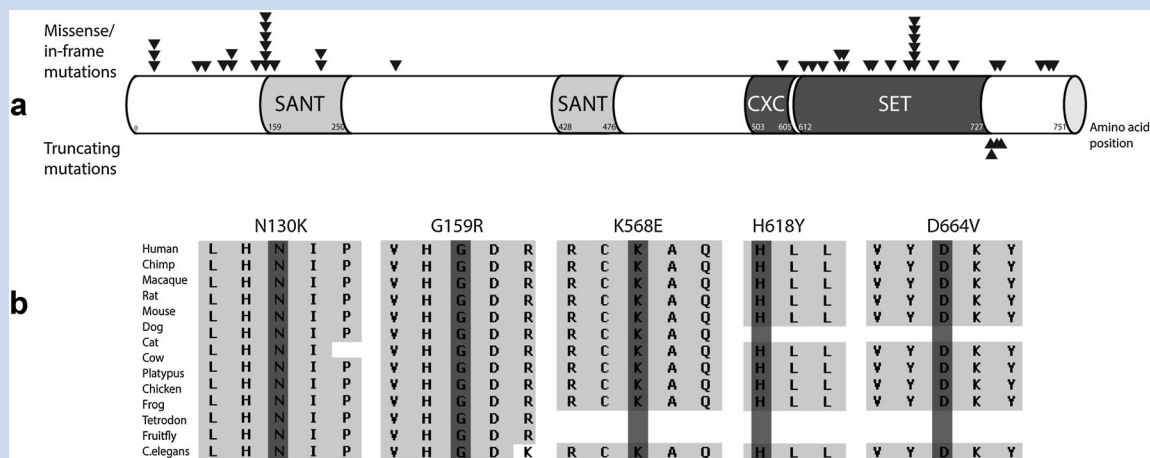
Missense/ in-frame mutations

a

SANT

SANT

CXC

SET

0 159 250 428 476 503 605 612 727 751

Amino acid position

Truncating mutations

b

N130K G159R K568E H618Y D664V

| | N130K | | | | | G159R | | | | | K568E | | | | | H618Y | | | D664V | | | | |
|---|---|---|---|---|---|---|---|---|---|---|---|---|---|---|---|---|---|---|---|---|---|---|---|
| Human | L | H | N | I | P | V | H | G | D | R | R | C | K | A | Q | H | L | L | V | Y | D | K | Y |
| Chimp | L | H | N | I | P | V | H | G | D | R | R | C | K | A | Q | H | L | L | V | Y | D | K | Y |
| Macaque | L | H | N | I | P | V | H | G | D | R | R | C | K | A | Q | H | L | L | V | Y | D | K | Y |
| Rat | L | H | N | I | P | V | H | G | D | R | R | C | K | A | Q | H | L | L | V | Y | D | K | Y |
| Mouse | L | H | N | I | P | V | H | G | D | R | R | C | K | A | Q | H | L | L | V | Y | D | K | Y |
| Dog | L | H | N | I | P | V | H | G | D | R | R | C | K | A | Q | | | | | | | | |
| Cat | L | H | N | I | | V | H | G | D | R | R | C | K | A | Q | | | | | | | | |
| Cow | L | H | N | I | P | V | H | G | D | R | R | C | K | A | Q | H | L | L | V | Y | D | K | Y |
| Platypus | L | H | N | I | P | V | H | G | D | R | R | C | K | A | Q | H | L | L | V | Y | D | K | Y |
| Chicken | L | H | N | I | P | V | H | G | D | R | R | C | K | A | Q | H | L | L | V | Y | D | K | Y |
| Frog | L | H | N | I | P | V | H | G | D | R | R | C | K | A | Q | H | L | L | V | Y | D | K | Y |
| Tetrodon | L | H | N | I | P | V | H | G | D | R | | | | | | | | | | | | | |
| Fruitfly | L | H | N | I | P | V | H | G | D | R | | | | | | | | | | | | | |
| C.elegans | L | H | N | I | P | V | H | G | D | K | R | C | K | A | Q | H | L | L | V | Y | D | K | Y |